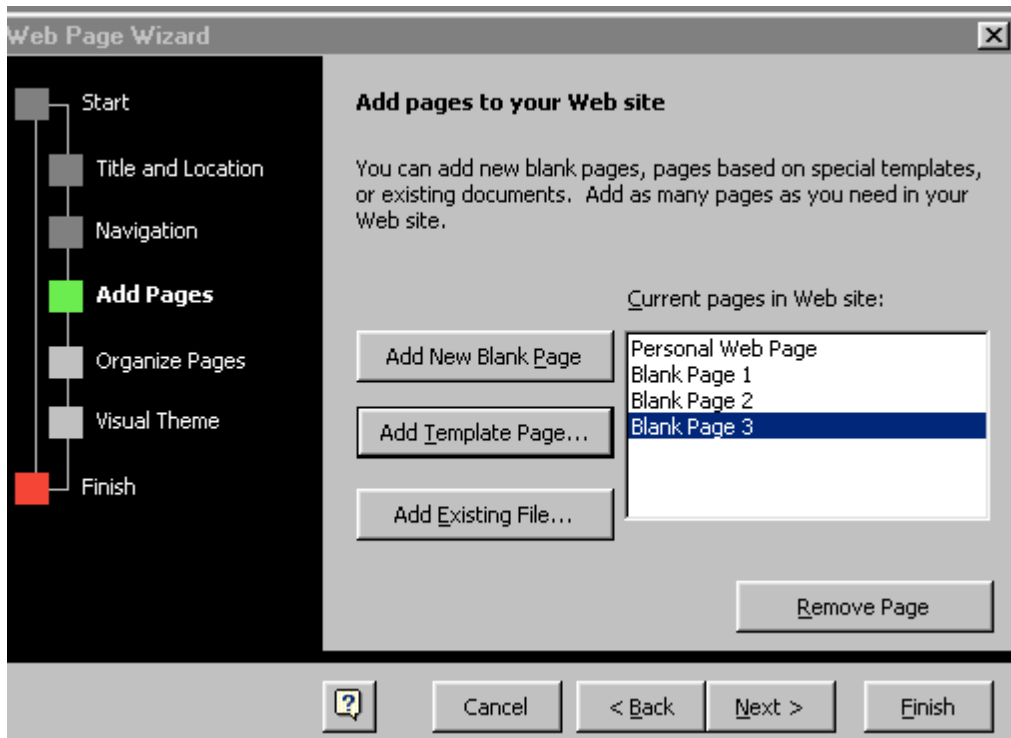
Web Page Wizard

Start

Title and Location

Navigation

Add Pages

Organize Pages

Visual Theme

Finish

Add pages to your Web site

You can add new blank pages, pages based on special templates, or existing documents. Add as many pages as you need in your Web site.

Current pages in Web site:

Add New Blank Page

Add Template Page...

Add Existing File...

Personal Web Page
Blank Page 1
Blank Page 2
Blank Page 3

Remove Page

?

Cancel

< Back

Next >

Finish